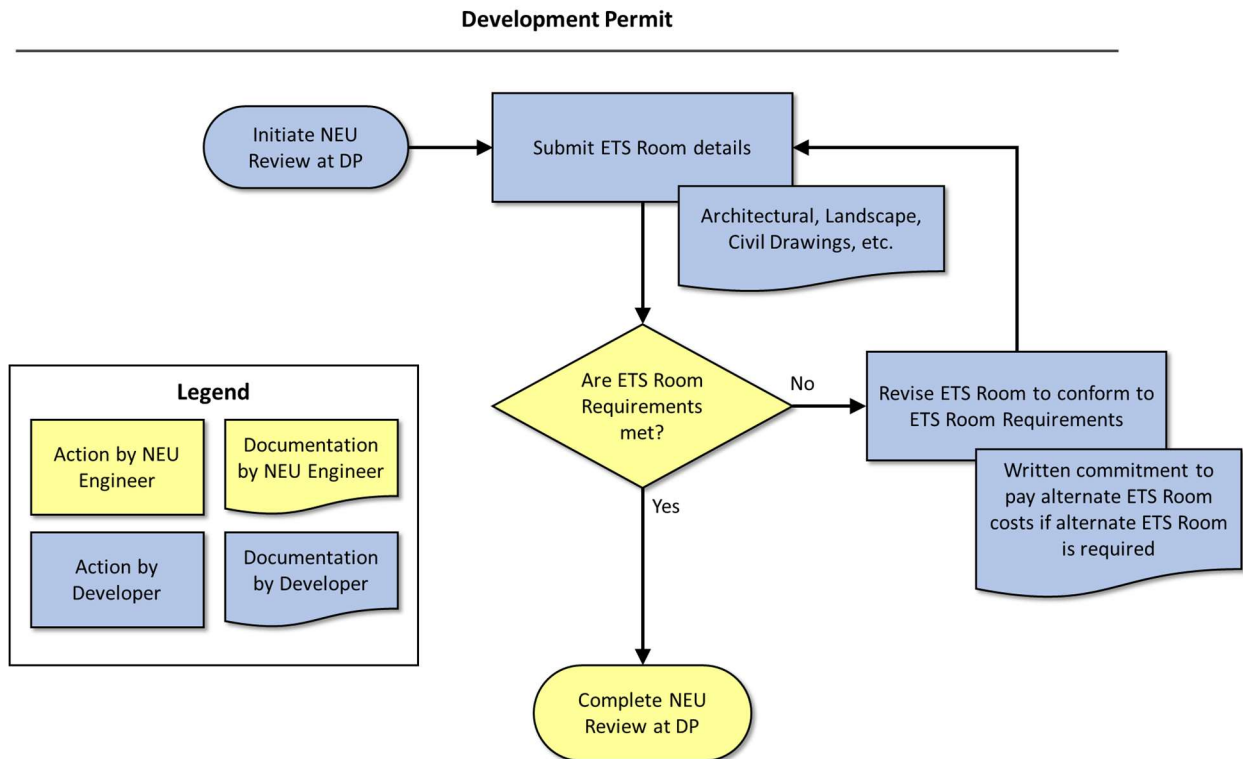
Development Permit

Initiate NEU Review at DP

Submit ETS Room details

Architectural, Landscape, Civil Drawings, etc.

Are ETS Room Requirements met?

No

Revise ETS Room to conform to ETS Room Requirements

Written commitment to pay alternate ETS Room costs if alternate ETS Room is required

Yes

Complete NEU Review at DP

Legend

Action by NEU Engineer

Documentation by NEU Engineer

Action by Developer

Documentation by Developer